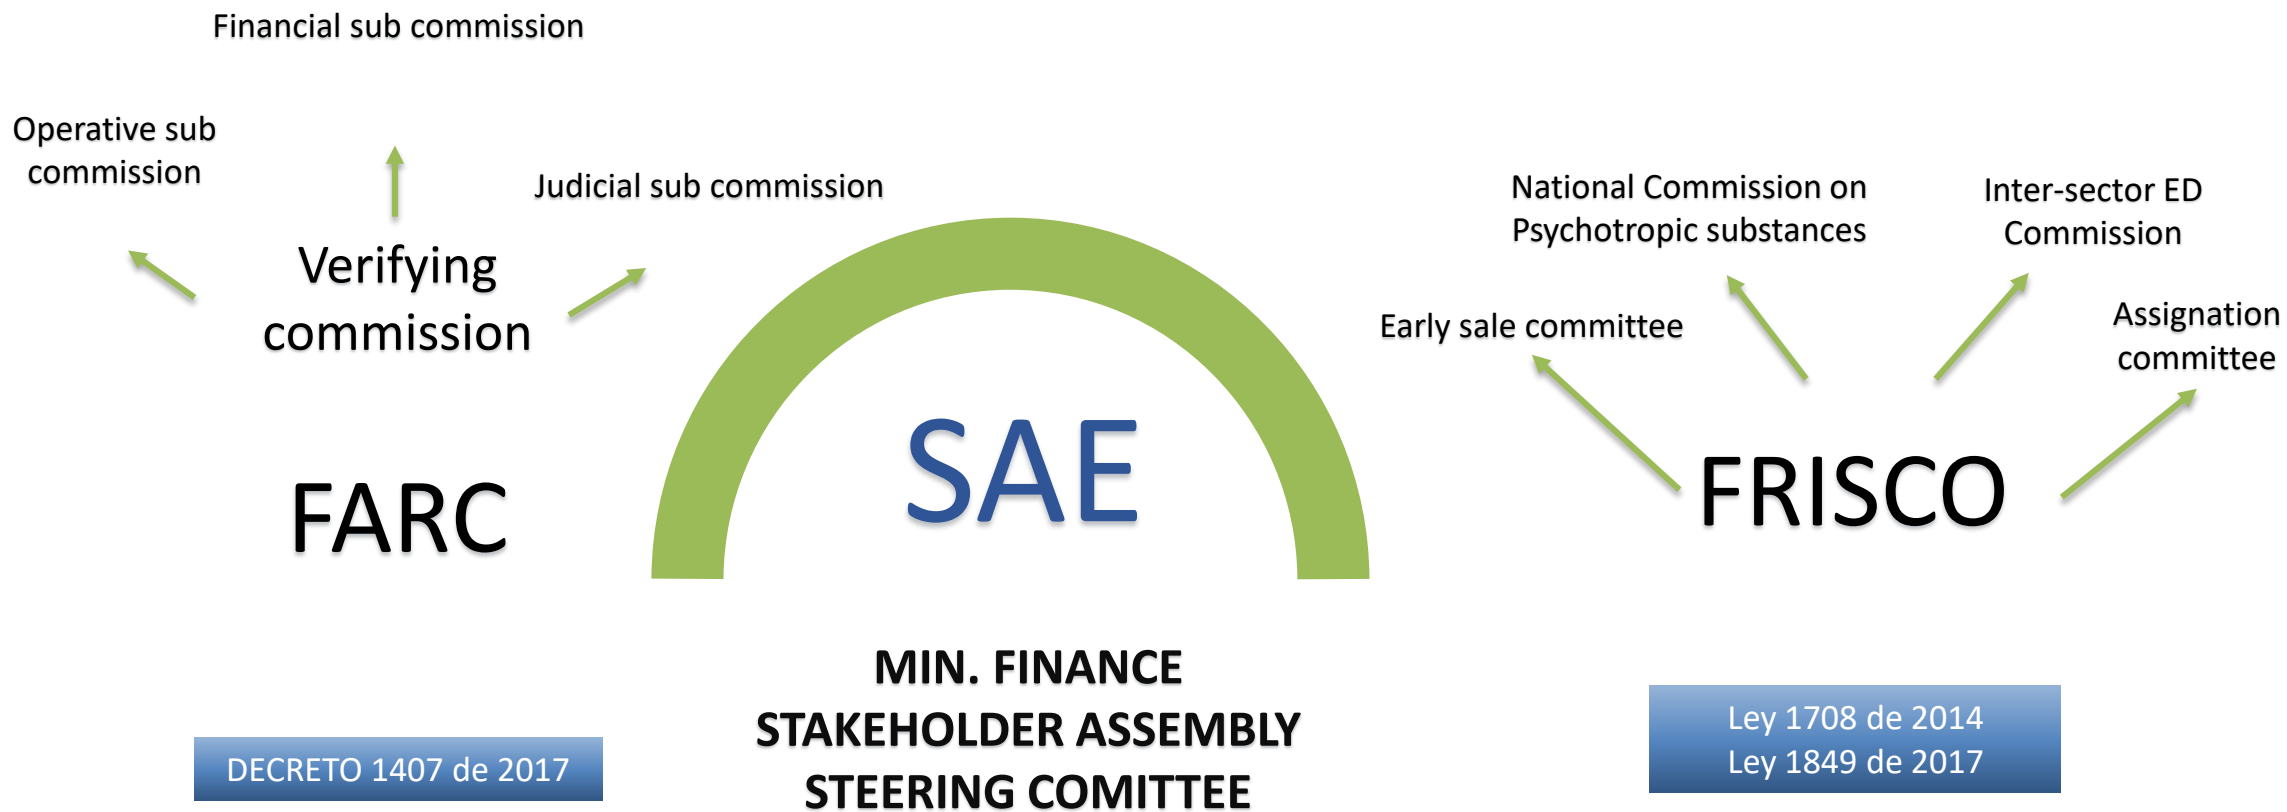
Financial sub commission

Operative sub commission

Judicial sub commission

Verifying commission

FARC

SAE

National Commission on Psychotropic substances

Inter-sector ED Commission

Early sale committee

Assignation committee

FRISCO

MIN. FINANCE
STAKEHOLDER ASSEMBLY
STEERING COMITTEE

DECRETO 1407 de 2017

Ley 1708 de 2014
Ley 1849 de 2017